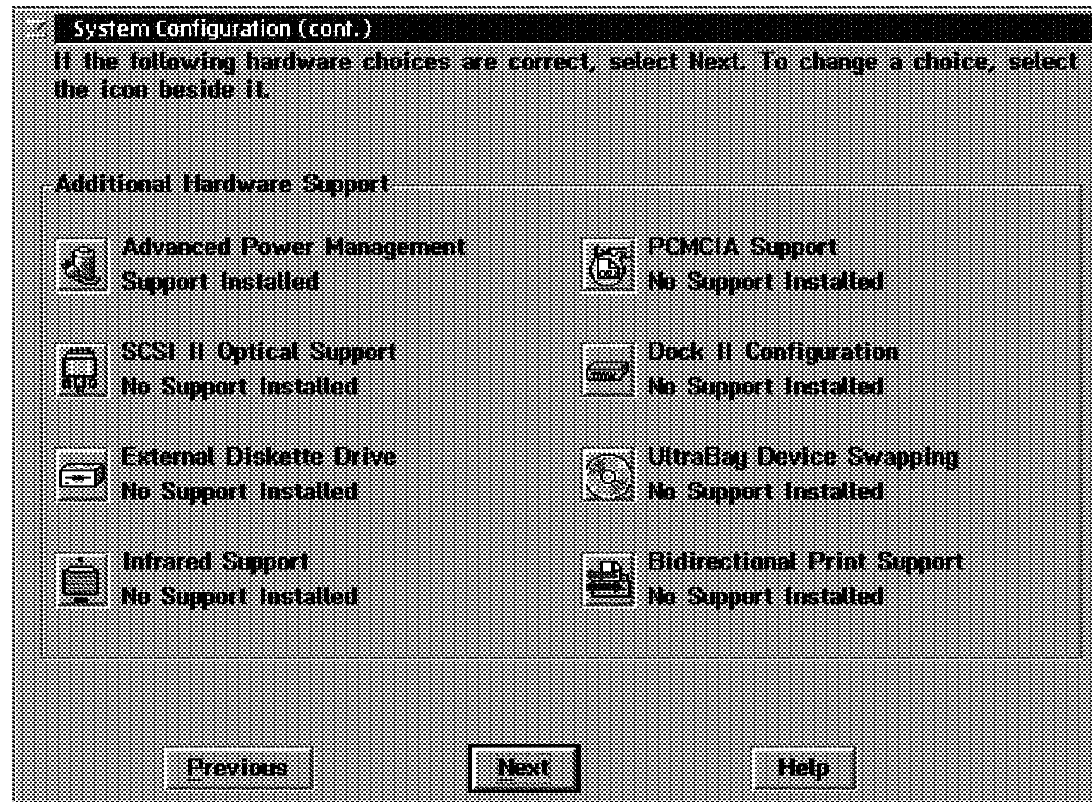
System Configuration (cont.)

If the following hardware choices are correct, select Next. To change a choice, select the icon beside it.

Additional Hardware Support

Advanced Power Management
Support Installed

PCMCIA Support
No Support Installed

SCSI II Optical Support
No Support Installed

Dock II Configuration
No Support Installed

External Diskette Drive
No Support Installed

UltraBay Device Swapping
No Support Installed

Infrared Support
No Support Installed

Bidirectional Print Support
No Support Installed

Previous

Next

Help